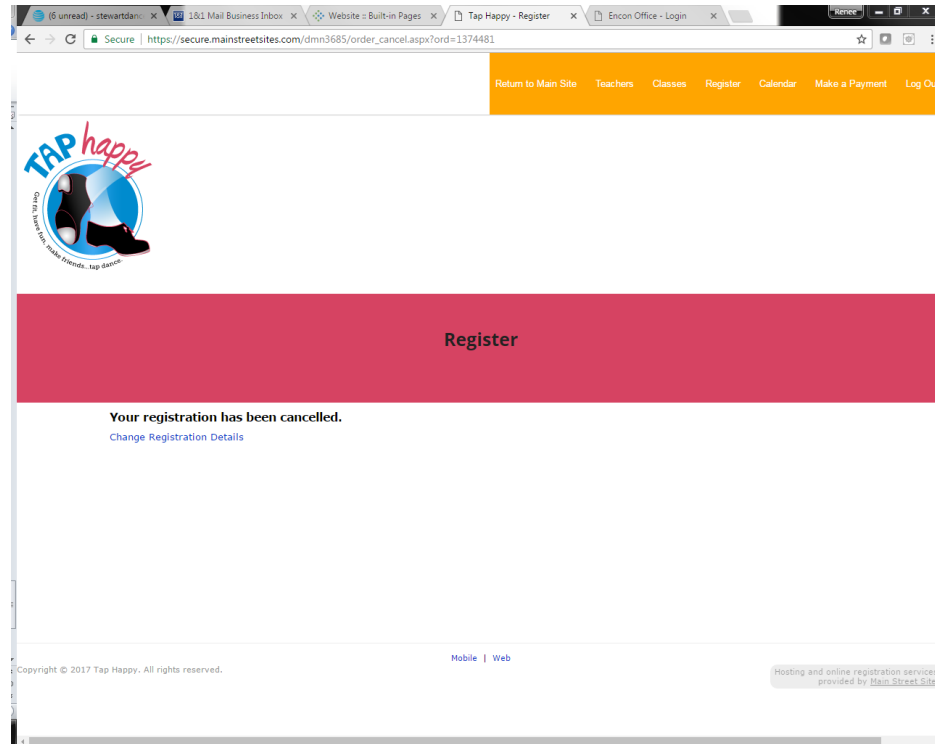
(6 unread) - stewartdanc ×
1&1 Mail Business Inbox ×
Website :: Built-in Pages ×
Tap Happy - Register ×
Encon Office - Login ×
Renee

Secure | https://secure.mainstreetsites.com/dmn3685/order_cancel.aspx?ord=1374481

Return to Main Site Teachers Classes Register Calendar Make a Payment Log Ou

TAP happy
Get fit, have fun, make friends...tap dance.

Register

Your registration has been cancelled.

Change Registration Details

Mobile | Web

Copyright © 2017 Tap Happy. All rights reserved.

Hosting and online registration service provided by Main Street Site